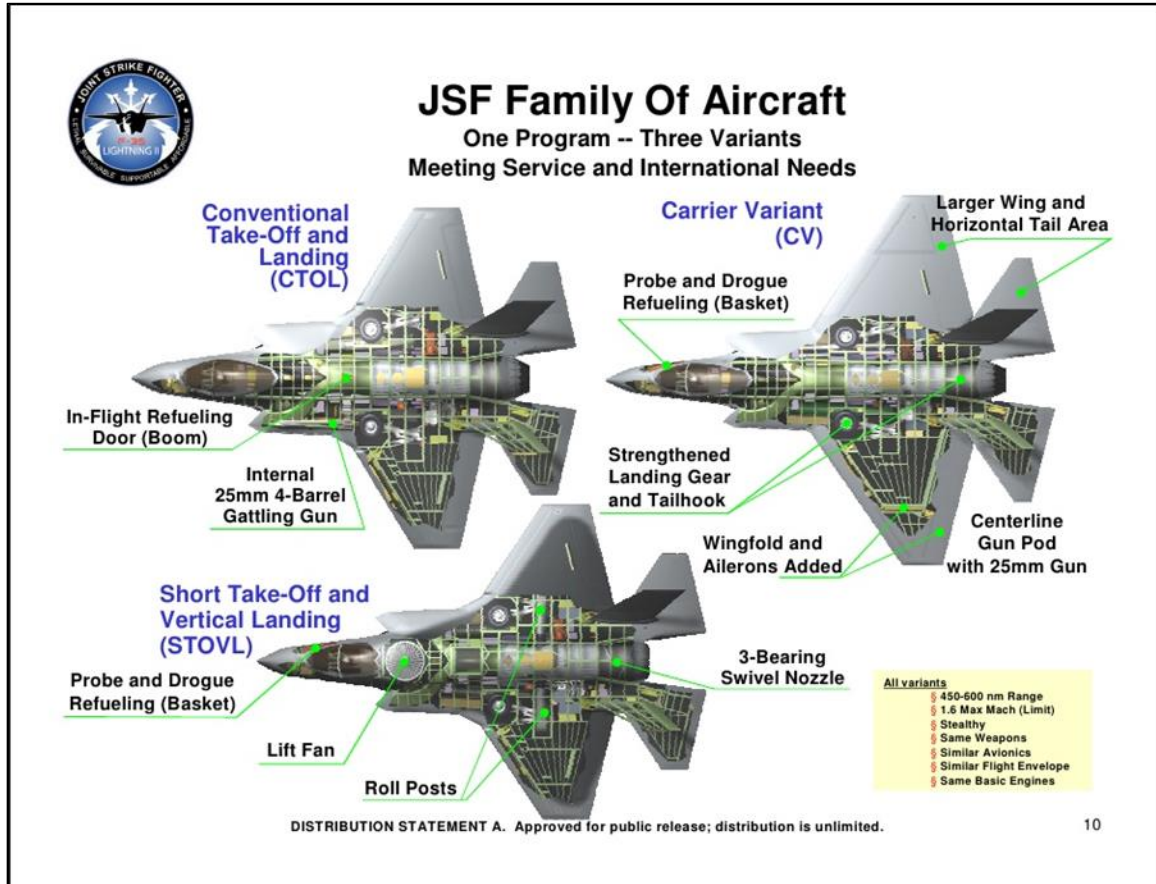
JOINT STRIKE FIGHTER
F-35
LIGHTNING II
LETHAL SURVIVABLE SUPPORTABLE AFFORDABLE

JSF Family Of Aircraft
One Program -- Three Variants
Meeting Service and International Needs

Conventional Take-Off and Landing (CTOL)

In-Flight Refueling Door (Boom)

Internal 25mm 4-Barrel Gattling Gun

Carrier Variant (CV)

Larger Wing and Horizontal Tail Area

Probe and Drogue Refueling (Basket)

Strengthened Landing Gear and Tailhook

Wingfold and Ailerons Added

Centerline Gun Pod with 25mm Gun

Short Take-Off and Vertical Landing (STOVL)

Probe and Drogue Refueling (Basket)

Lift Fan

Roll Posts

3-Bearing Swivel Nozzle

All variants
§ 450-600 nm Range
§ 1.6 Max Mach (Limit)
§ Stealthy
§ Same Weapons
§ Similar Avionics
§ Similar Flight Envelope
§ Same Basic Engines

DISTRIBUTION STATEMENT A. Approved for public release; distribution is unlimited.

10